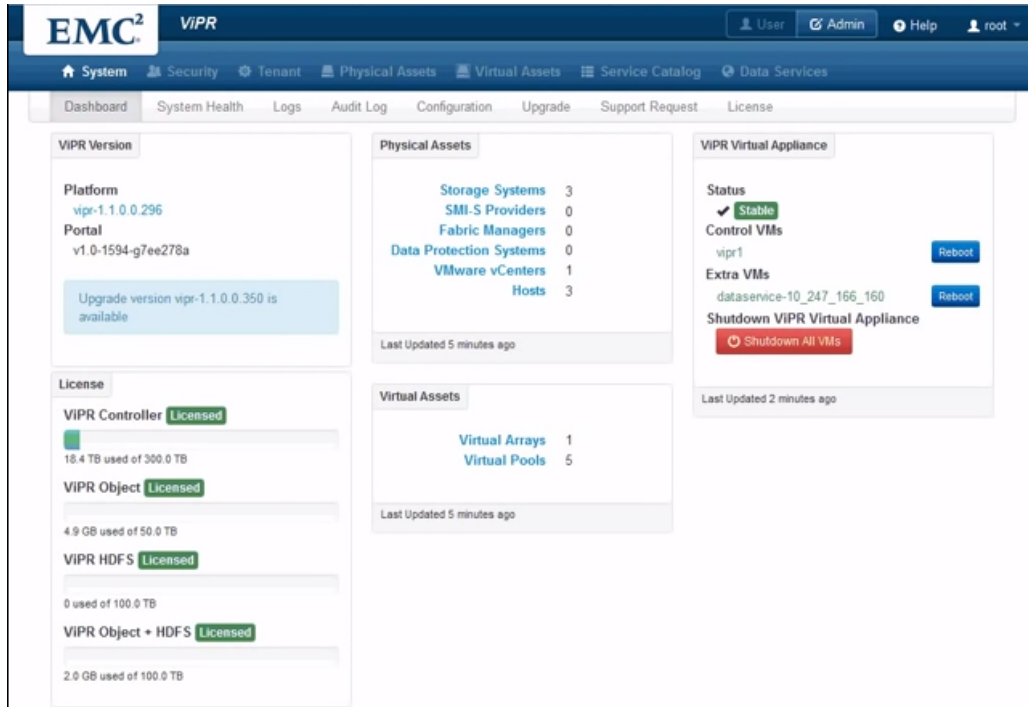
$EMC^2$ ViPR

User Admin Help root

System Security Tenant Physical Assets Virtual Assets Service Catalog Data Services

Dashboard System Health Logs Audit Log Configuration Upgrade Support Request License

ViPR Version

Platform
vipr-1.1.0.0.296
Portal
v1.0-1594-g7ee278a

Upgrade version vipr-1.1.0.0.350 is available

License

ViPR Controller Licensed
18.4 TB used of 300.0 TB

ViPR Object Licensed
4.9 GB used of 50.0 TB

ViPR HDFS Licensed
0 used of 100.0 TB

ViPR Object + HDFS Licensed
2.0 GB used of 100.0 TB

Physical Assets

| | |
|---|---|
| Storage Systems | 3 |
| SMI-S Providers | 0 |
| Fabric Managers | 0 |
| Data Protection Systems | 0 |
| VMware vCenters | 1 |
| Hosts | 3 |

Last Updated 5 minutes ago

Virtual Assets

| | |
|---|---|
| Virtual Arrays | 1 |
| Virtual Pools | 5 |

Last Updated 5 minutes ago

ViPR Virtual Appliance

Status
Stable
Control VMs
vipr1 Reboot
Extra VMs
dataservice-10_247_166_160 Reboot
Shutdown ViPR Virtual Appliance
Shutdown All VMs

Last Updated 2 minutes ago